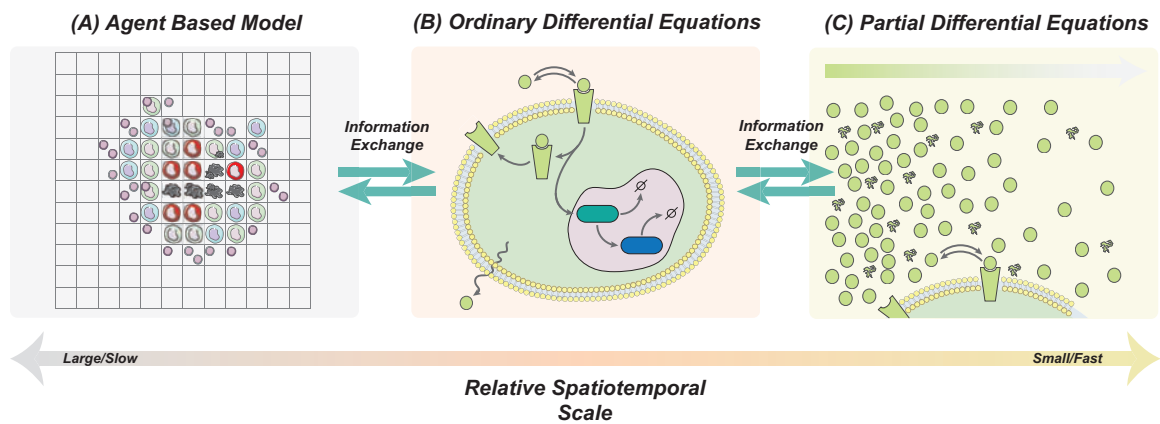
(A) Agent Based Model

(B) Ordinary Differential Equations

(C) Partial Differential Equations

Information Exchange

Information Exchange

$\varnothing$

$\varnothing$

Large/Slow

Small/Fast

Relative Spatiotemporal Scale